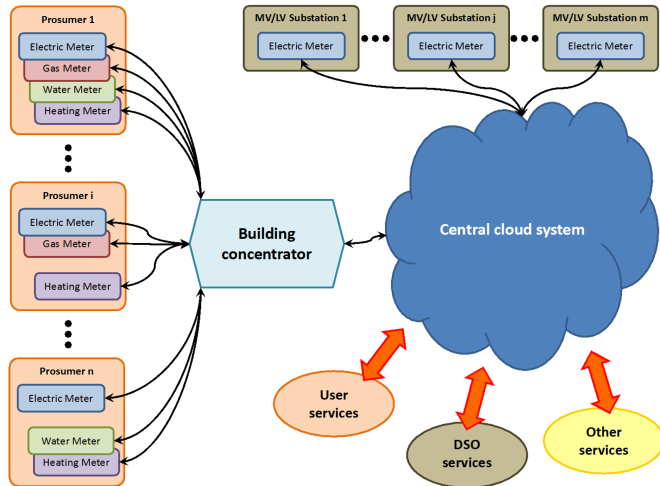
Prosumer 1
Electric Meter
Gas Meter
Water Meter
Heating Meter

Prosumer i
Electric Meter
Gas Meter
Heating Meter

Prosumer n
Electric Meter
Water Meter
Heating Meter

MV/LV Substation 1
Electric Meter
MV/LV Substation j
Electric Meter
MV/LV Substation m
Electric Meter

Building concentrator

Central cloud system

User services

DSO services

Other services